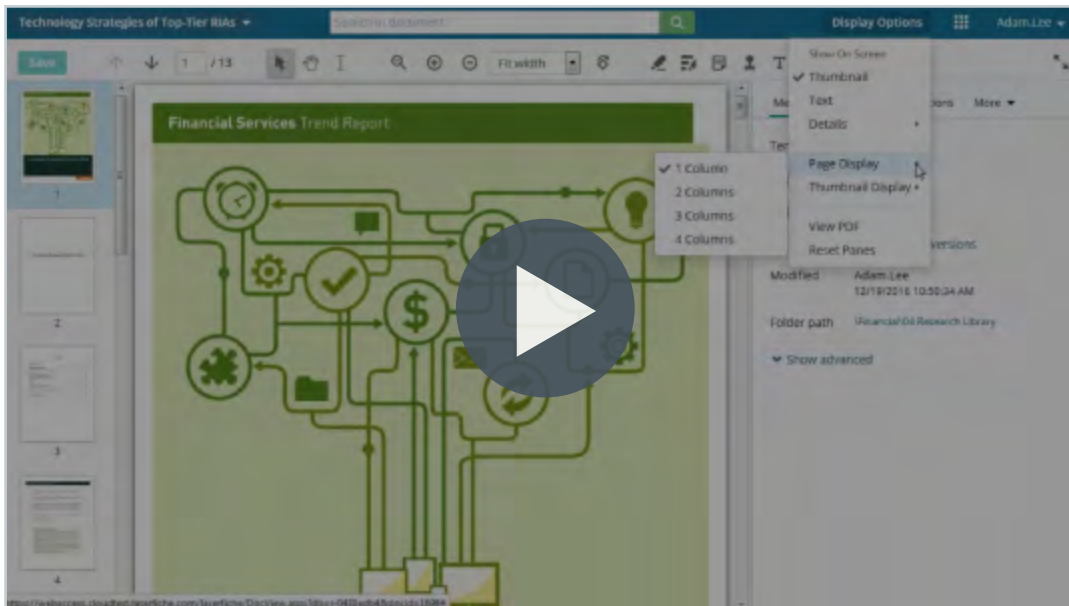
Technology Strategies of Top-Tier RIAs

Search in document

Display Options

Adam Lee

Save

1 / 13

Fit width

Show On Screen
✓ Thumbnail
Text
Details
Page Display
Thumbnail Display
View PDF
Reset Panes

✓ 1 Column
2 Columns
3 Columns
4 Columns

Financial Services Trend Report

More

Versions

Modified Adam Lee
12/19/2016 10:50:34 AM

Folder path \Financial\Research Library

Show advanced

1
2
3
4

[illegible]